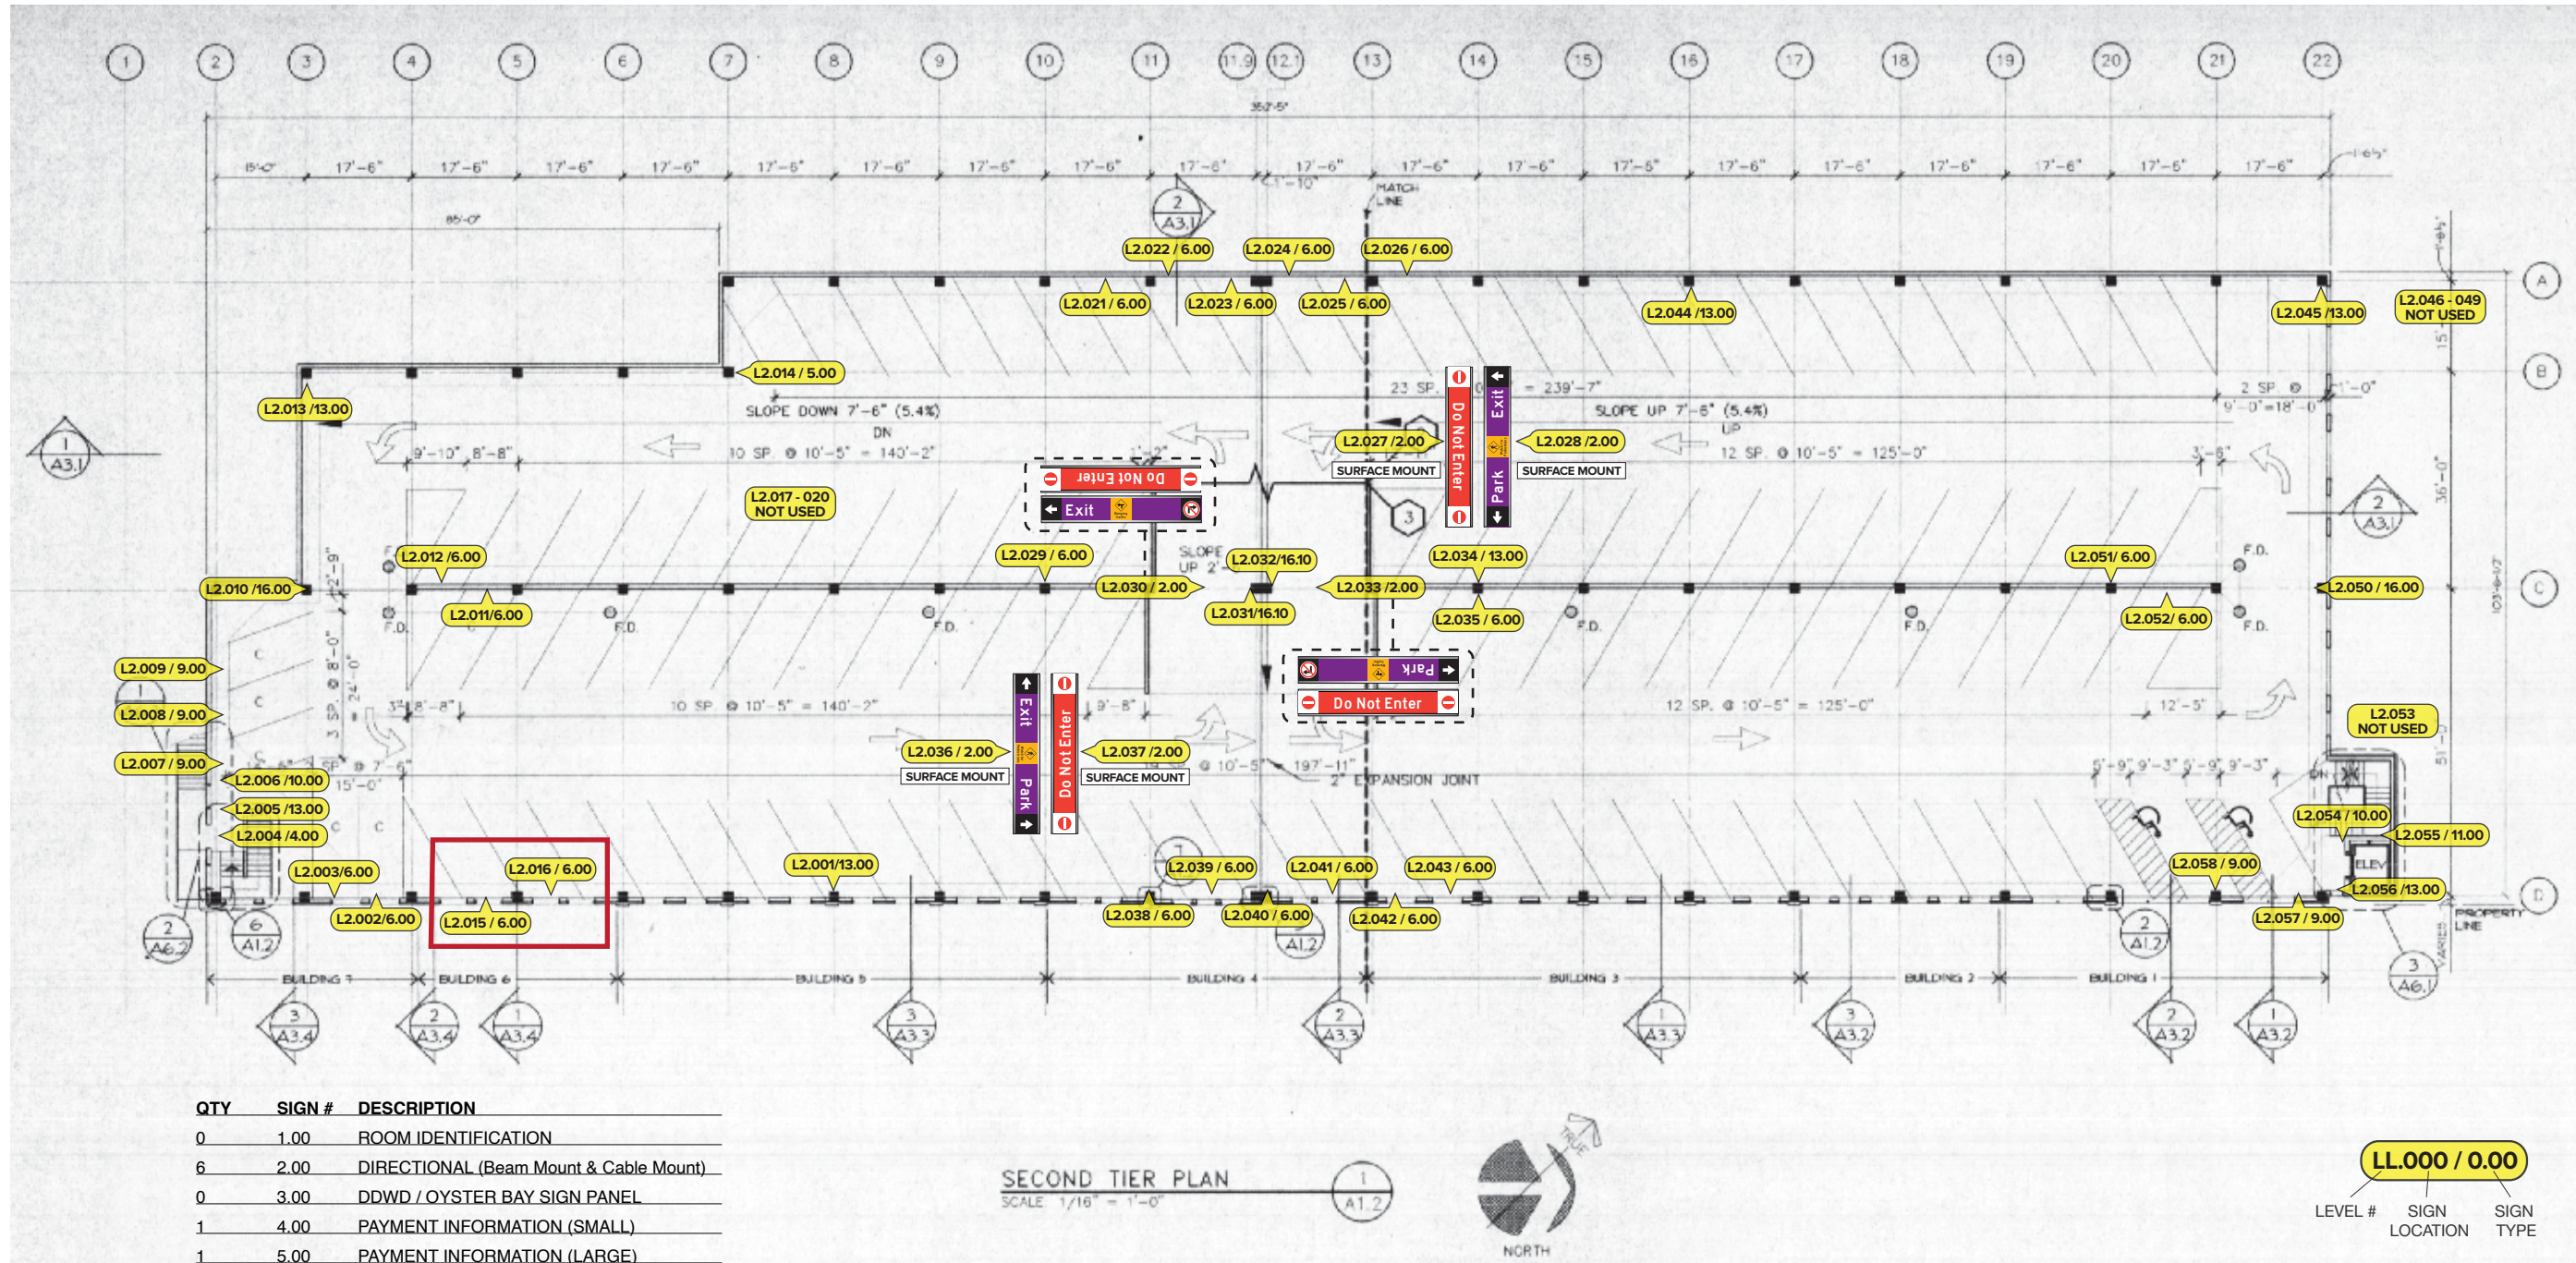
1 2 3 4 5 6 7 8 9 10 11 11.9 12.1 13 14 15 16 17 18 19 20 21 22

352'-5"

15'-0" 17'-6" 17'-6" 17'-6" 17'-6" 17'-6" 17'-6" 17'-6" 17'-6" 17'-6" 1'-10" 17'-6" 17'-6" 17'-6" 17'-6" 17'-6" 17'-6" 17'-6" 17'-6" 17'-6" 17'-6" 1'-6½"

85'-0"

MATCH LINE

2 A3.1

L2.022 / 6.00 L2.024 / 6.00 L2.026 / 6.00

L2.021 / 6.00 L2.023 / 6.00 L2.025 / 6.00 L2.044 /13.00 L2.045 /13.00

L2.046 - 049 NOT USED

A B C D

L2.014 / 5.00

L2.013 /13.00

23 SP. @ = 239'-7"

SLOPE DOWN 7'-6" (5.4%) DN

SLOPE UP 7'-6" (5.4%) UP

2 SP. 9'-0"=18'-0" 1'-0"

1 A3.1

9'-10" 8'-8"

10 SP. @ 10'-5" = 140'-2"

12 SP. @ 10'-5" = 125'-0"

L2.027 /2.00 SURFACE MOUNT

L2.028 /2.00 SURFACE MOUNT

Do Not Enter

Exit

Park

Exit

Do Not Enter

Park

L2.017 - 020 NOT USED

3

2 A3.1

SLOPE UP 2'

F.D.

L2.012 /6.00 L2.029 / 6.00 L2.032/16.10 L2.034 / 13.00 L2.051/ 6.00

L2.010 /16.00 L2.030 / 2.00 L2.033 /2.00 L2.050 / 16.00

L2.011/6.00 L2.031/16.10 L2.035 / 6.00 L2.052/ 6.00

F.D. F.D. F.D. F.D. F.D. F.D.

L2.009 / 9.00

L2.008 / 9.00

L2.007 / 9.00

3 SP. @ 8'-0" = 24'-0"

3'-8" 8'-8"

10 SP. @ 10'-5" = 140'-2"

9'-8"

Park

Do Not Enter

12 SP. @ 10'-5" = 125'-0"

12'-5"

L2.053 NOT USED

Exit

Park

Do Not Enter

L2.036 / 2.00 SURFACE MOUNT

L2.037 /2.00 SURFACE MOUNT

@ 10'-5" 197'-11"

2" EXPANSION JOINT

5'-9" 9'-3" 5'-9" 9'-3"

L2.006 /10.00

L2.005 /13.00

L2.004 /4.00

15'-0"

L2.054 / 10.00

L2.055 / 11.00

L2.003/6.00 L2.016 / 6.00 L2.001/13.00 L2.039 / 6.00 L2.041 / 6.00 L2.043 / 6.00 L2.058 / 9.00

ELEV

L2.056 /13.00

L2.002/6.00 L2.015 / 6.00 L2.038 / 6.00 L2.040 / 6.00 L2.042 / 6.00 L2.057 / 9.00

PROPERTY LINE

2 A6.2 6 A1.2 1 A1.2 2 A1.2 3 A6.1

BUILDING 7 BUILDING 6 BUILDING 5 BUILDING 4 BUILDING 3 BUILDING 2 BUILDING 1

3 A3.4 2 A3.4 1 A3.4 3 A3.3 2 A3.3 1 A3.3 3 A3.2 2 A3.2 1 A3.2

| QTY | SIGN # | DESCRIPTION |
|---|---|---|
| 0 | 1.00 | ROOM IDENTIFICATION |
| 6 | 2.00 | DIRECTIONAL (Beam Mount & Cable Mount) |
| 0 | 3.00 | DDWD / OYSTER BAY SIGN PANEL |
| 1 | 4.00 | PAYMENT INFORMATION (SMALL) |
| 1 | 5.00 | PAYMENT INFORMATION (LARGE) |

SECOND TIER PLAN
SCALE 1/16" = 1'-0"

1 A1.2

TRUE

NORTH

LL.000 / 0.00

LEVEL # SIGN LOCATION SIGN TYPE